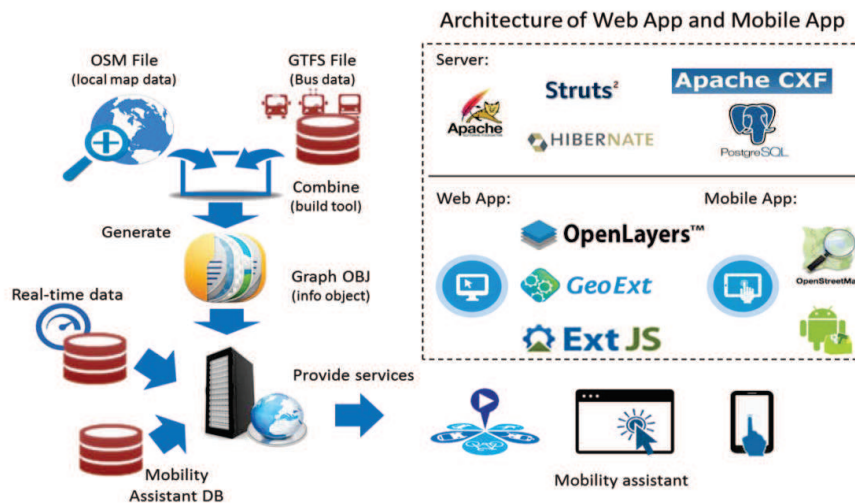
Architecture of Web App and Mobile App

OSM File
(local map data)

GTFS File
(Bus data)

Server:

Apache

Struts²

HIBERNATE

Apache CXF

PostgreSQL

Combine
(build tool)

Generate

Graph OBJ
(info object)

Web App:

OpenLayers™

GeoExt

Ext JS

Mobile App:

OpenStreetMa

Real-time data

Provide services

Mobility
Assistant DB

Mobility assistant